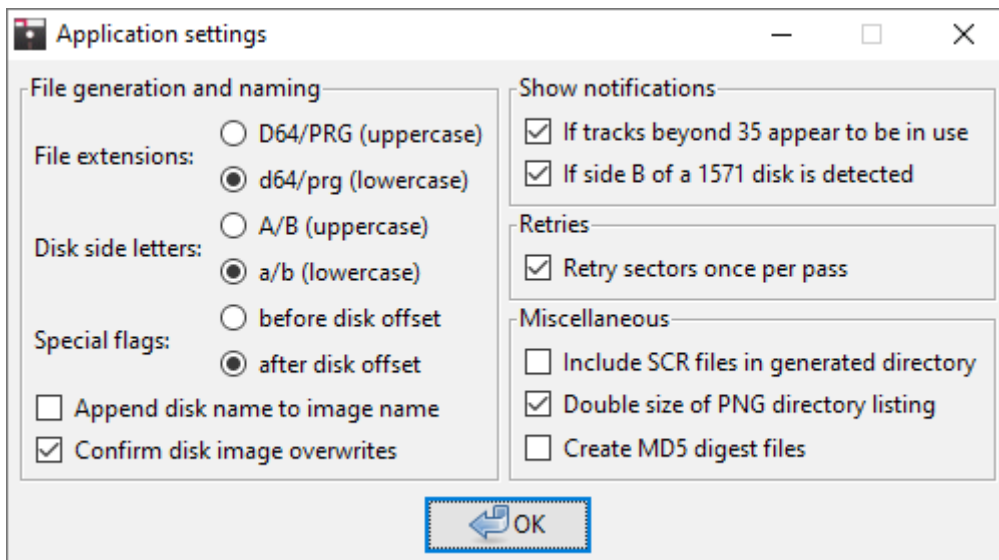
Application settings

File generation and naming

File extensions:
D64/PRG (uppercase)
d64/prg (lowercase)

Disk side letters:
A/B (uppercase)
a/b (lowercase)

Special flags:
before disk offset
after disk offset

Append disk name to image name
Confirm disk image overwrites

Show notifications
If tracks beyond 35 appear to be in use
If side B of a 1571 disk is detected

Retries
Retry sectors once per pass

Miscellaneous
Include SCR files in generated directory
Double size of PNG directory listing
Create MD5 digest files

OK